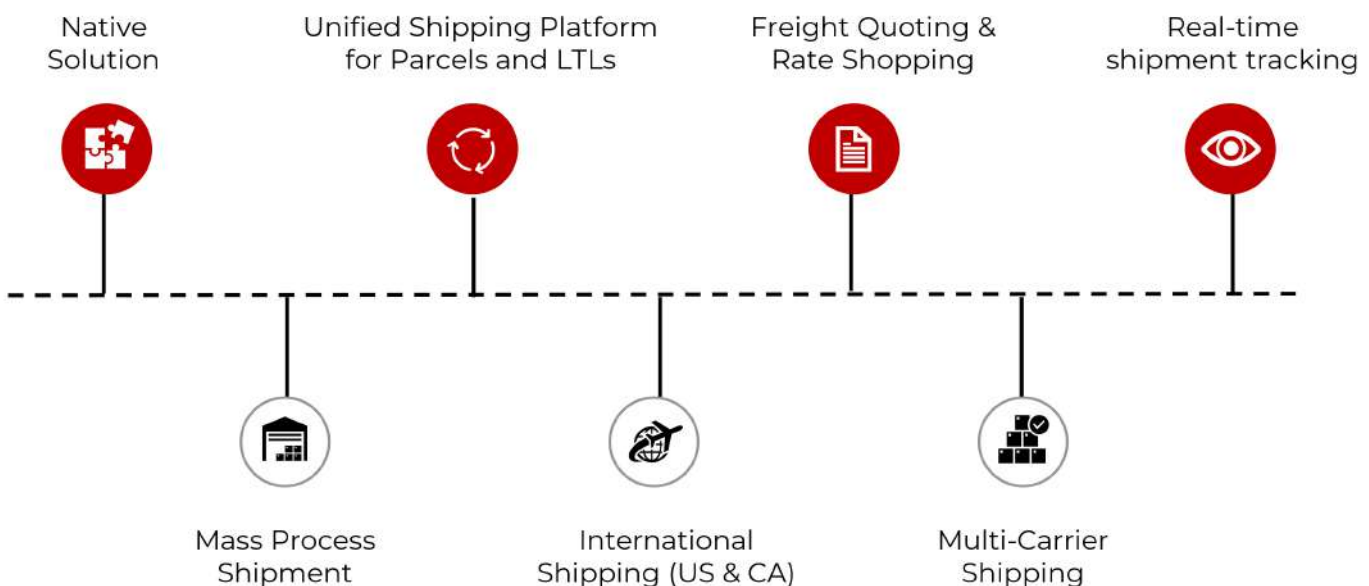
Native Solution

Unified Shipping Platform for Parcels and LTLs

Freight Quoting & Rate Shopping

Real-time shipment tracking

Mass Process Shipment

International Shipping (US & CA)

Multi-Carrier Shipping